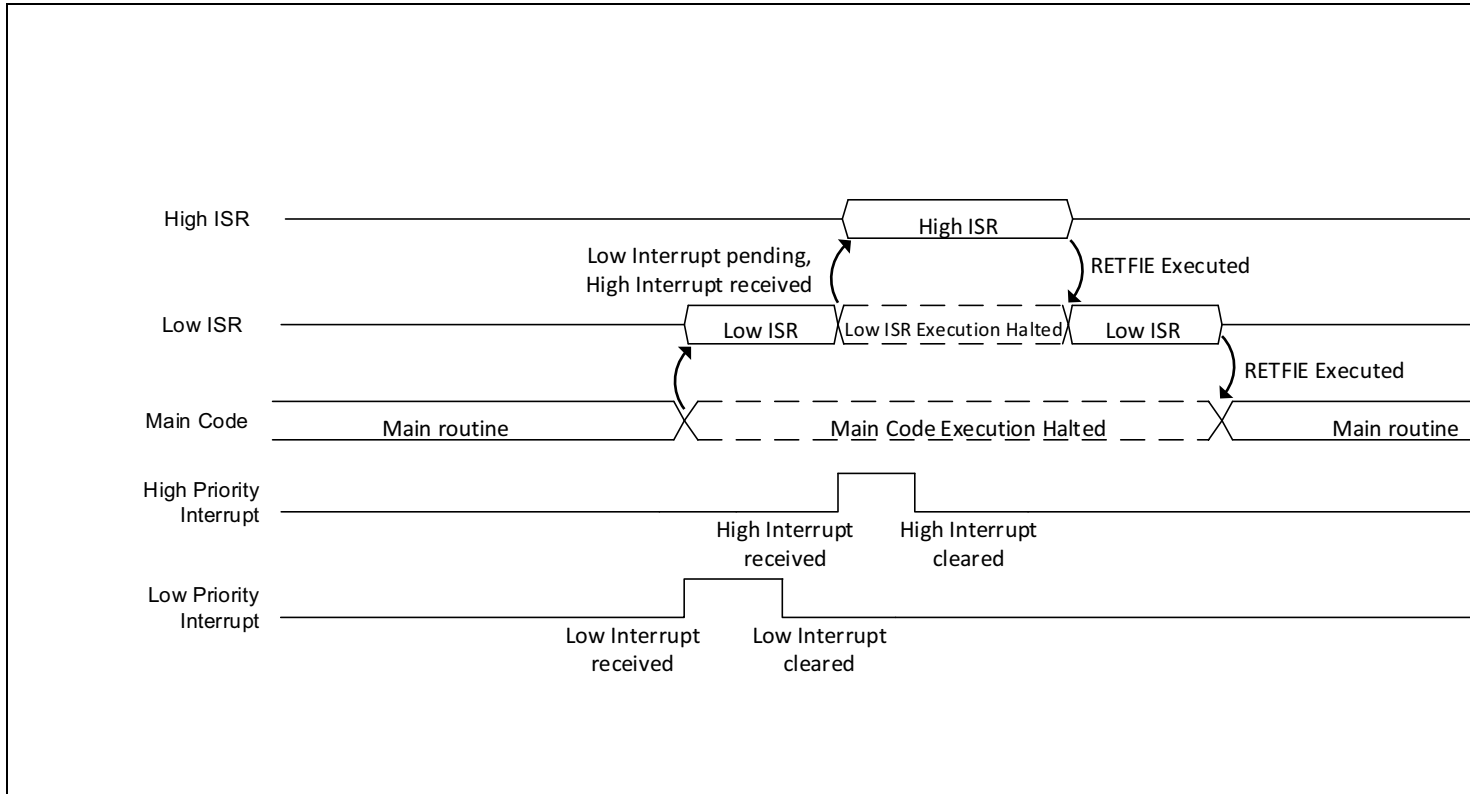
High ISR

High ISR

Low Interrupt pending, High Interrupt received

RETFIE Executed

Low ISR

Low ISR

Low ISR Execution Halted

Low ISR

RETFIE Executed

Main Code

Main routine

Main Code Execution Halted

Main routine

High Priority Interrupt

High Interrupt received

High Interrupt cleared

Low Priority Interrupt

Low Interrupt received

Low Interrupt cleared